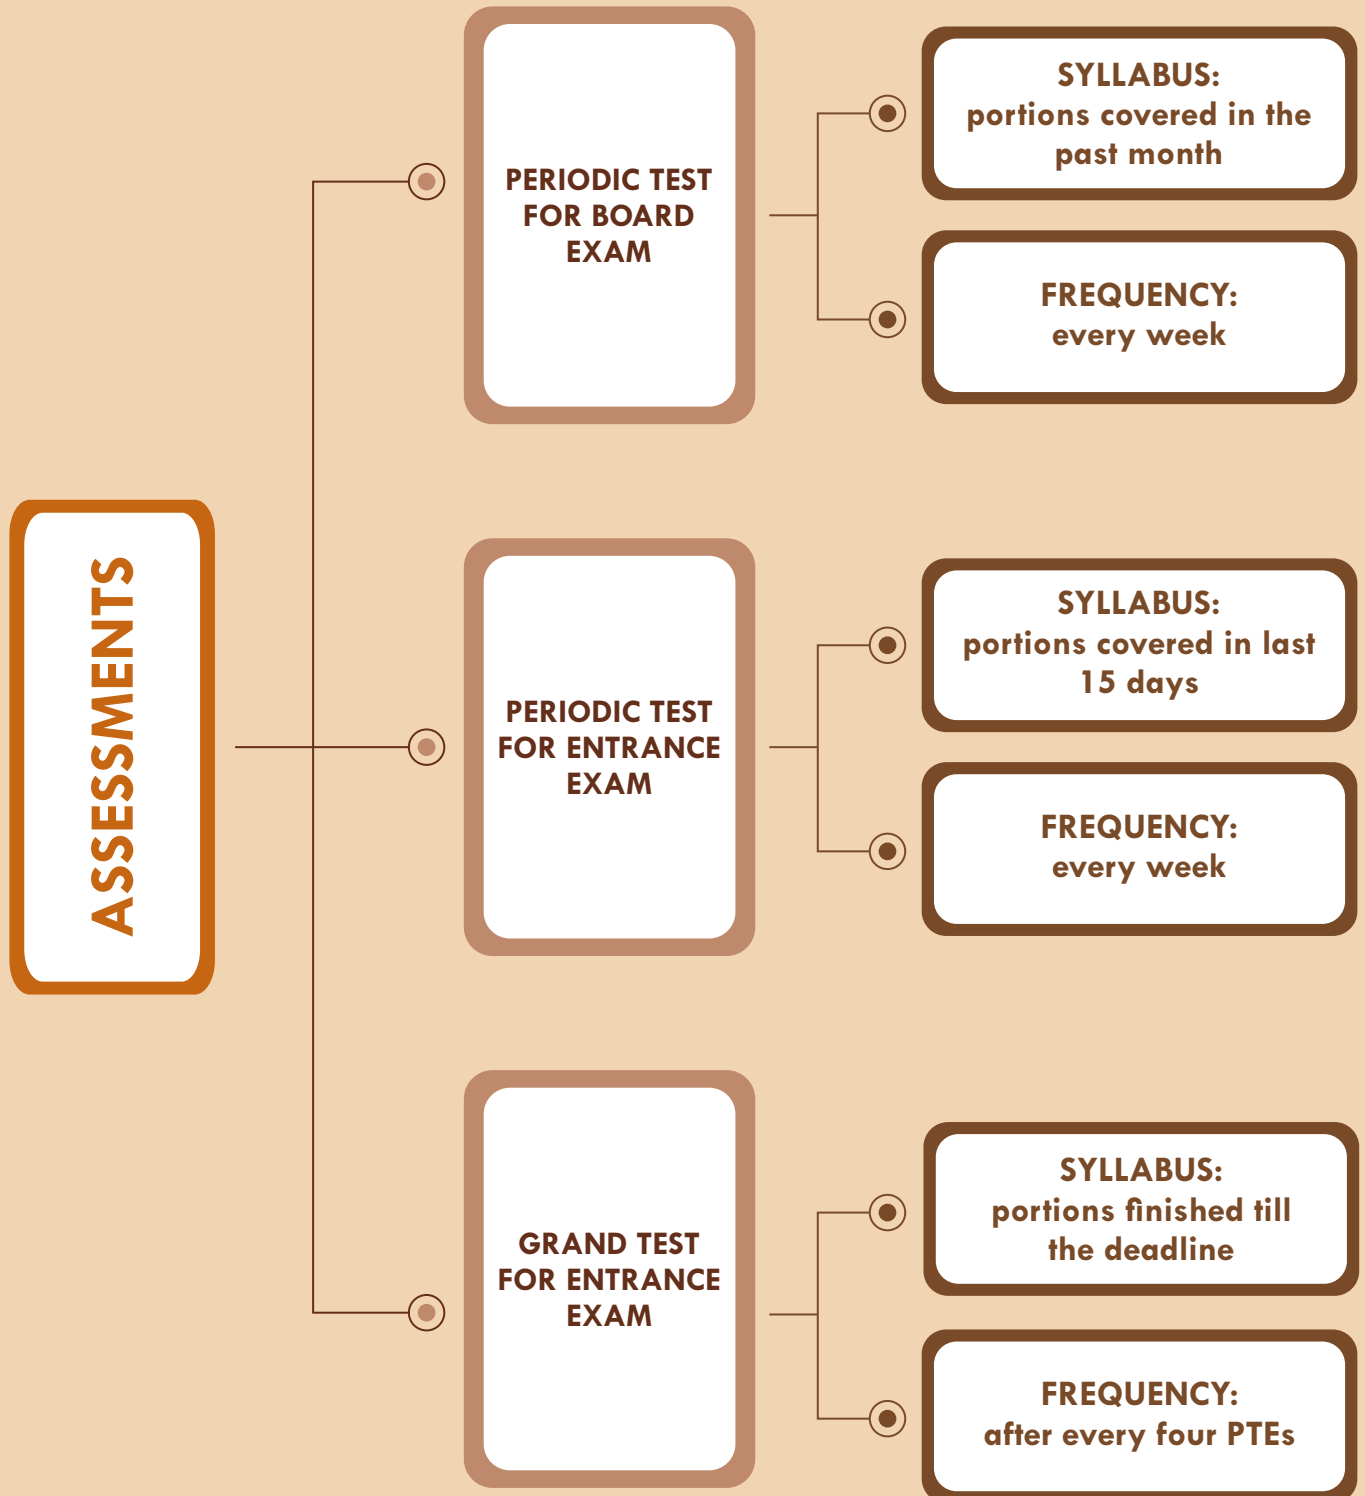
ASSESSMENTS

PERIODIC TEST FOR BOARD EXAM

SYLLABUS: portions covered in the past month

FREQUENCY: every week

PERIODIC TEST FOR ENTRANCE EXAM

SYLLABUS: portions covered in last 15 days

FREQUENCY: every week

GRAND TEST FOR ENTRANCE EXAM

SYLLABUS: portions finished till the deadline

FREQUENCY: after every four PTEs